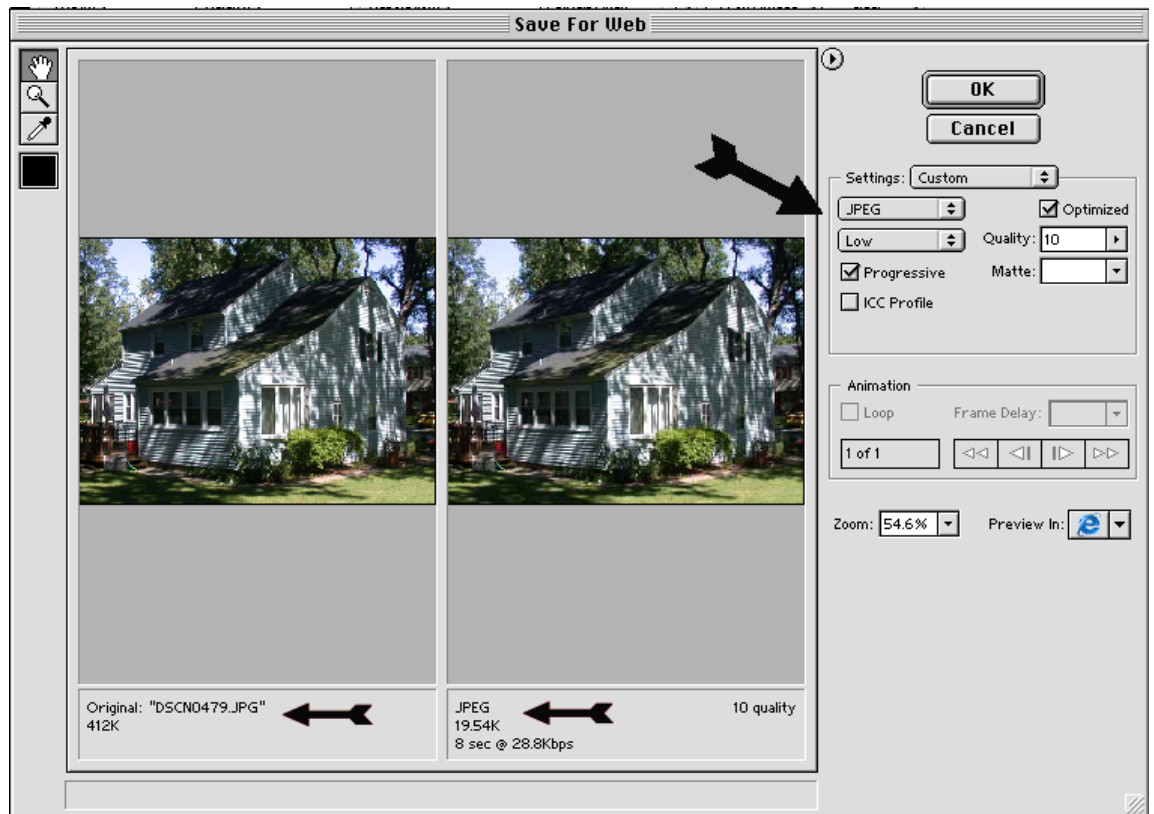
Save For Web

OK

Cancel

Settings: Custom

JPEG

Optimized

Low

Quality: 10

Progressive

Matte:

ICC Profile

Animation

Loop

Frame Delay:

1 of 1

Zoom: 54.6%

Preview In:

Original: "DSCN0479.JPG"
412K

JPEG
19.54K
8 sec @ 28.8Kbps

10 quality